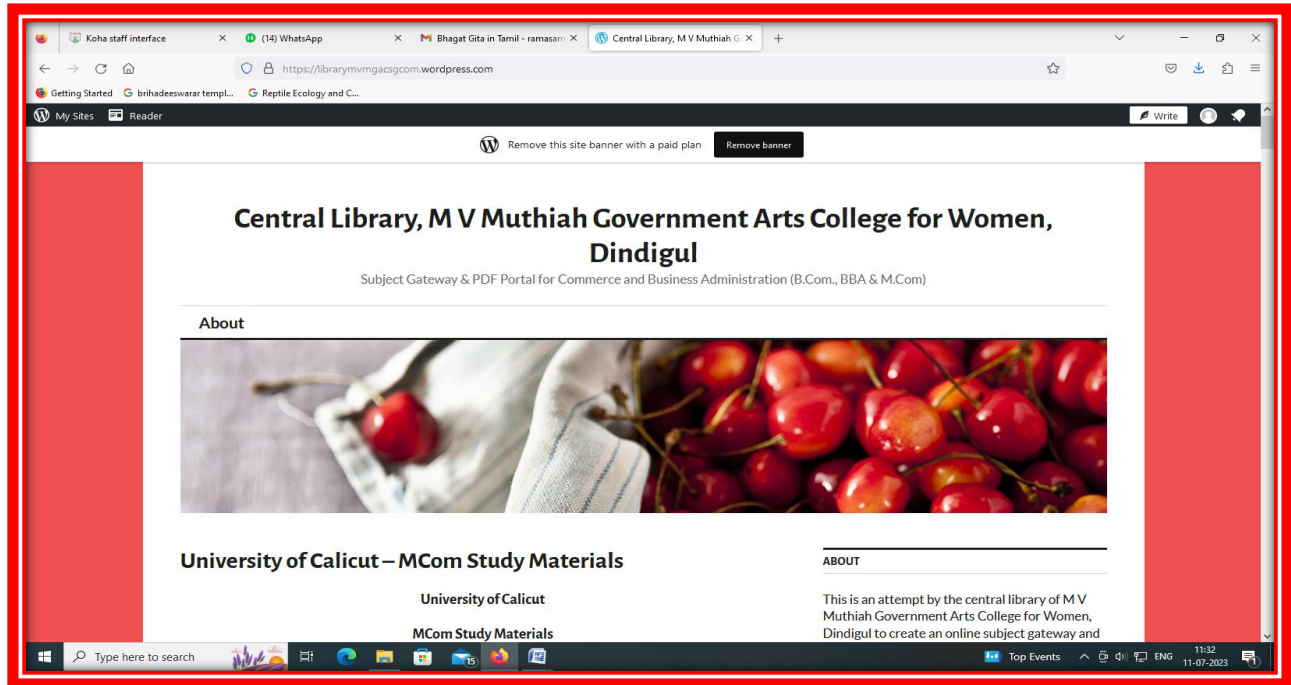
Koha staff interface ×
(14) WhatsApp ×
Bhagat Gita in Tamil - ramasam ×
Central Library, M V Muthiah G ×
+

https://librarymvmgacsgcom.wordpress.com

Getting Started
brihadeeswarar templ...
Reptile Ecology and C...

My Sites
Reader
Write

Remove this site banner with a paid plan
Remove banner

Central Library, M V Muthiah Government Arts College for Women, Dindigul

Subject Gateway & PDF Portal for Commerce and Business Administration (B.Com., BBA & M.Com)

About

University of Calicut – MCom Study Materials

University of Calicut

MCom Study Materials

ABOUT

This is an attempt by the central library of M V Muthiah Government Arts College for Women, Dindigul to create an online subject gateway and

Type here to search
15
Top Events
ENG
11:32
11-07-2023